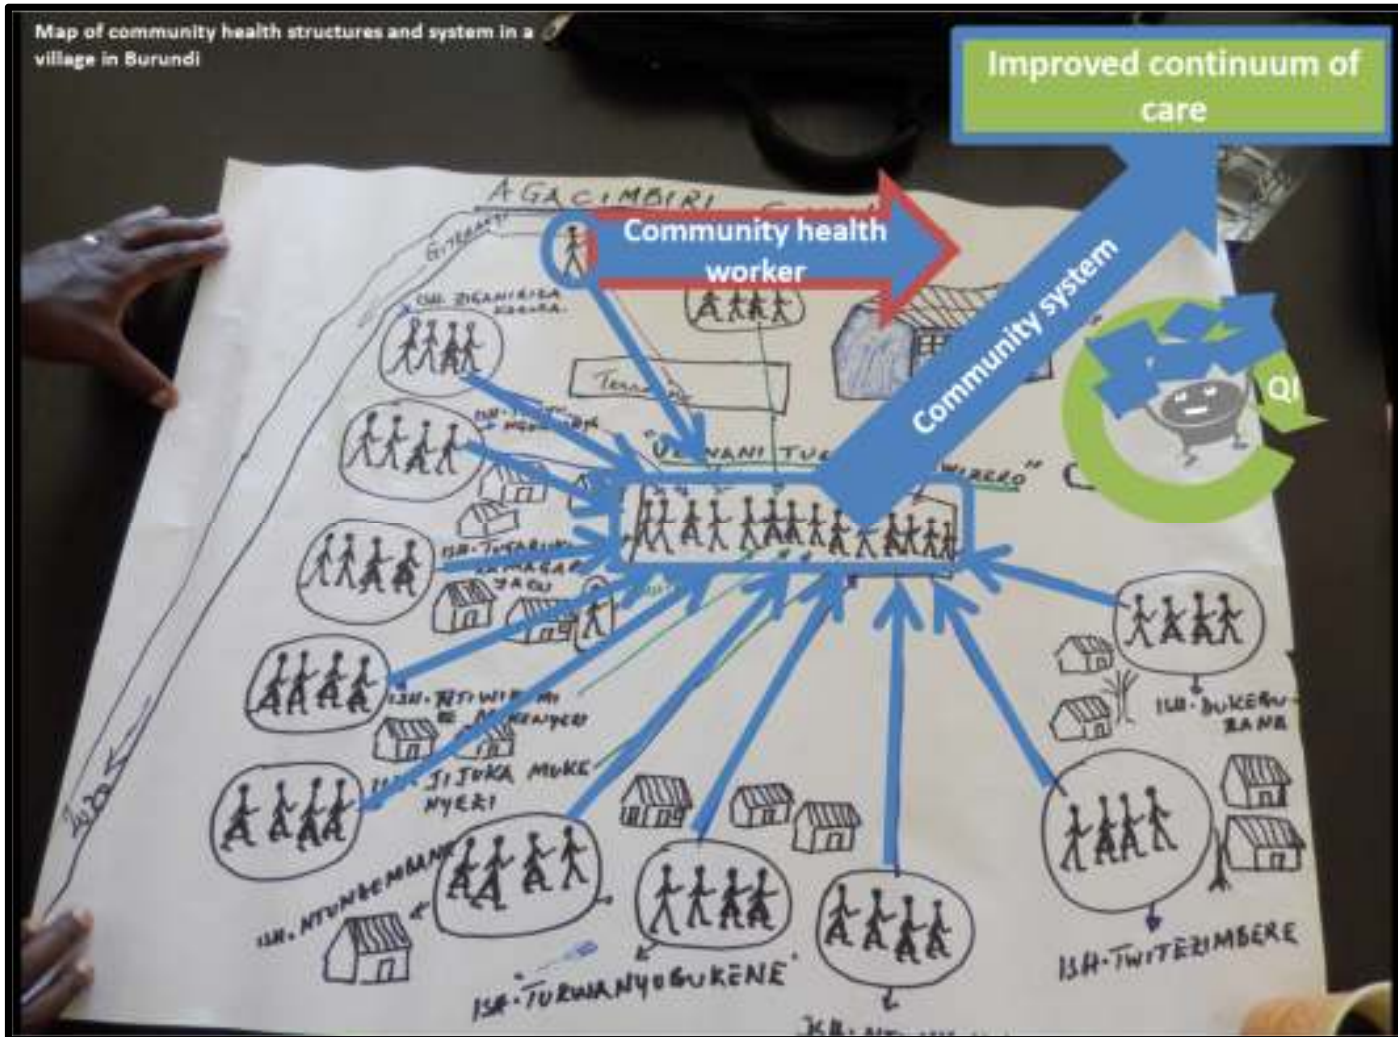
Map of community health structures and system in a village in Burundi

Improved continuum of care

AGACIMBIRI

GITERANYI

Community health worker

Community system

QI

ISH. ZIGANIRIZA KAZOZA

ISH. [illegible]

"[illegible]NANI TU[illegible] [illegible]WIRERO"

ISH. TUTARUH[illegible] AMAGARA YACU

ISH. TITIWIR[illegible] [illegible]

ISH. JIJUKA MUKE NYERI

ISH. BUKERU-RANE

ISH. NTUNGEMBANE

ISH. TURWANYUBUKENE

ISH. TWITEZIMBERE

ISH. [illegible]